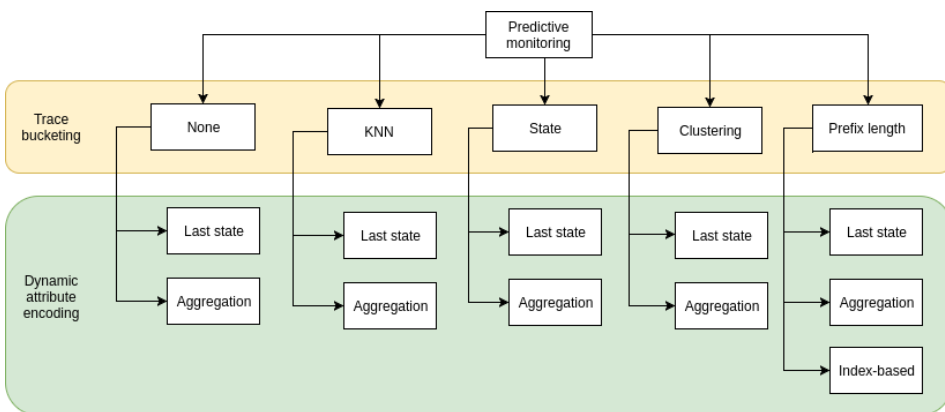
Predictive monitoring

Trace bucketing

None

KNN

State

Clustering

Prefix length

Dynamic attribute encoding

Last state

Aggregation

Last state

Aggregation

Last state

Aggregation

Last state

Aggregation

Last state

Aggregation

Index-based